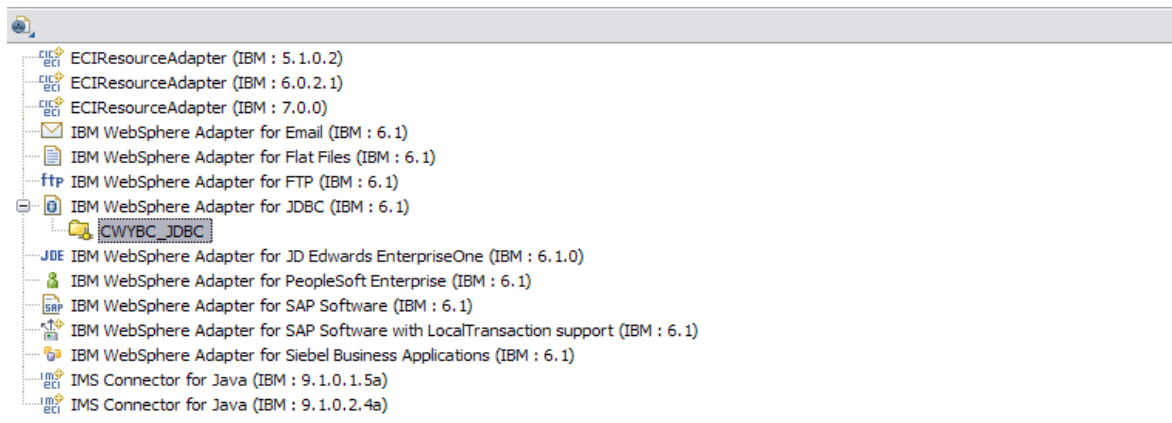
ECIResourceAdapter (IBM : 5.1.0.2)
ECIResourceAdapter (IBM : 6.0.2.1)
ECIResourceAdapter (IBM : 7.0.0)
IBM WebSphere Adapter for Email (IBM : 6.1)
IBM WebSphere Adapter for Flat Files (IBM : 6.1)
ftp IBM WebSphere Adapter for FTP (IBM : 6.1)
IBM WebSphere Adapter for JDBC (IBM : 6.1)
CWYBC_JDBC
JDE IBM WebSphere Adapter for JD Edwards EnterpriseOne (IBM : 6.1.0)
IBM WebSphere Adapter for PeopleSoft Enterprise (IBM : 6.1)
SAP IBM WebSphere Adapter for SAP Software (IBM : 6.1)
IBM WebSphere Adapter for SAP Software with LocalTransaction support (IBM : 6.1)
IBM WebSphere Adapter for Siebel Business Applications (IBM : 6.1)
IMS Connector for Java (IBM : 9.1.0.1.5a)
IMS Connector for Java (IBM : 9.1.0.2.4a)